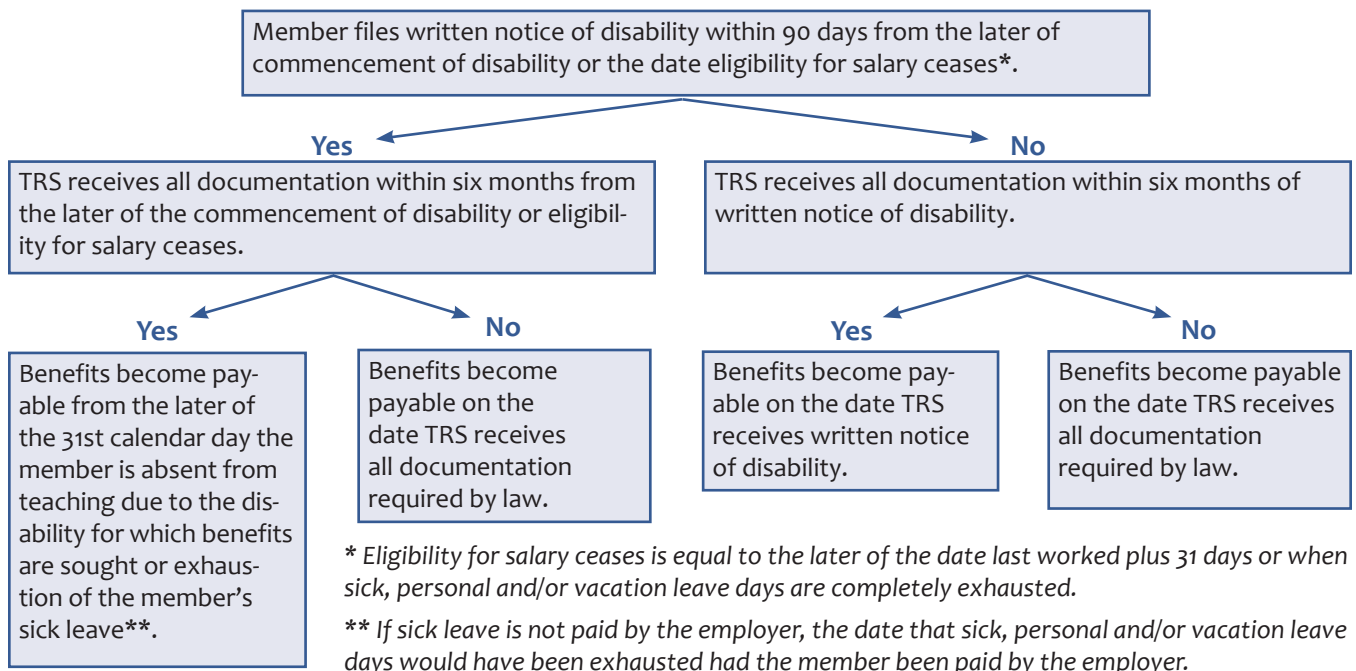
Member files written notice of disability within 90 days from the later of commencement of disability or the date eligibility for salary ceases*.

Yes

No

TRS receives all documentation within six months from the later of the commencement of disability or eligibility for salary ceases.

TRS receives all documentation within six months of written notice of disability.

Yes

No

Yes

No

Benefits become payable from the later of the 31st calendar day the member is absent from teaching due to the disability for which benefits are sought or exhaustion of the member's sick leave**.

Benefits become payable on the date TRS receives all documentation required by law.

Benefits become payable on the date TRS receives written notice of disability.

Benefits become payable on the date TRS receives all documentation required by law.

* Eligibility for salary ceases is equal to the later of the date last worked plus 31 days or when sick, personal and/or vacation leave days are completely exhausted.

** If sick leave is not paid by the employer, the date that sick, personal and/or vacation leave days would have been exhausted had the member been paid by the employer.